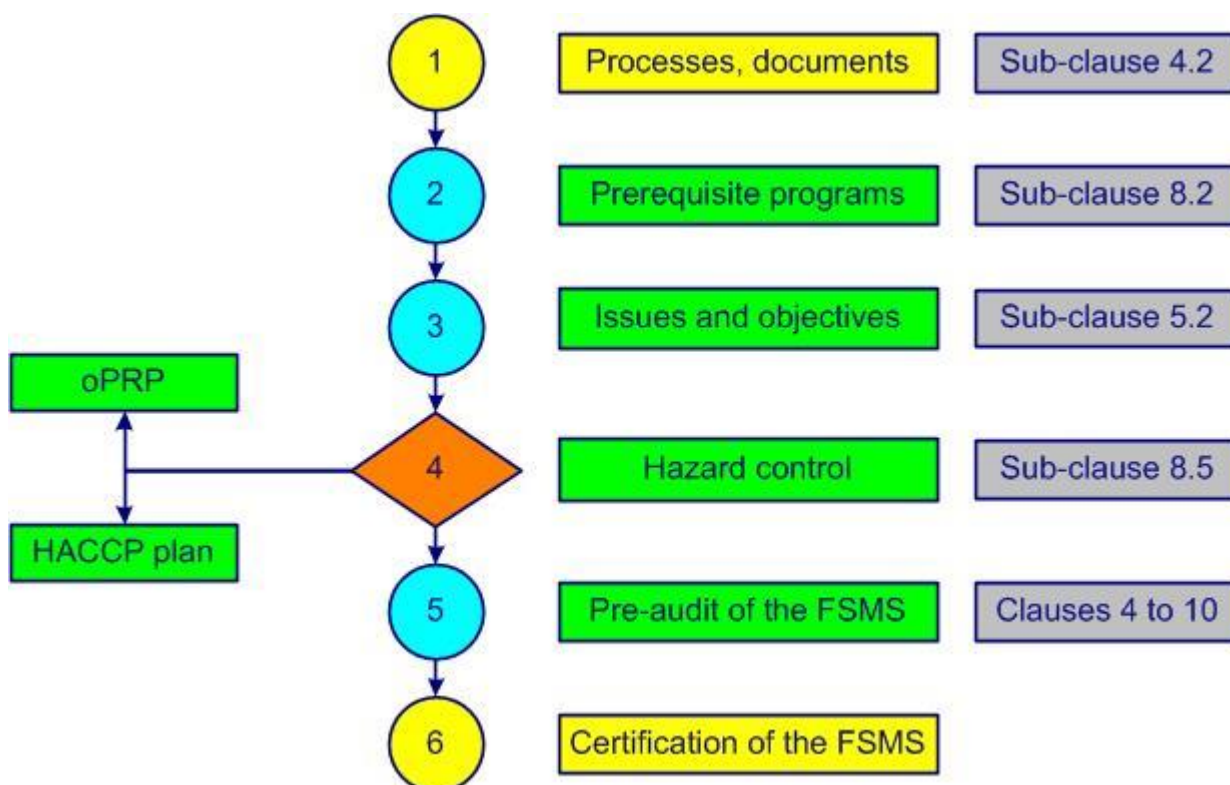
1 Processes, documents Sub-clause 4.2

2 Prerequisite programs Sub-clause 8.2

3 Issues and objectives Sub-clause 5.2

oPRP

4 Hazard control Sub-clause 8.5

HACCP plan

5 Pre-audit of the FSMS Clauses 4 to 10

6 Certification of the FSMS